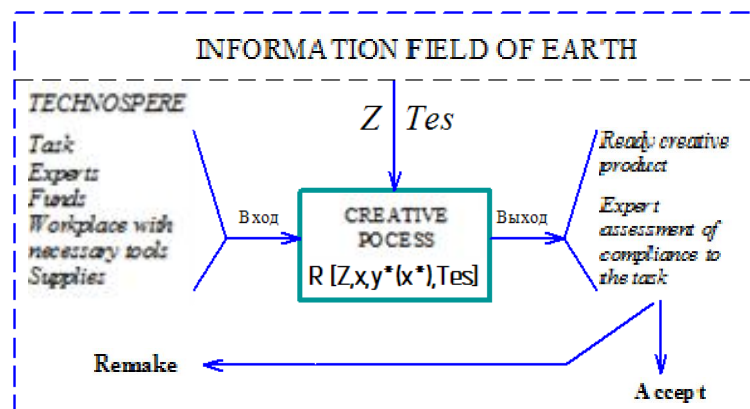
INFORMATION FIELD OF EARTH

TECHNOSPERE

Task
Experts
Funds
Workplace with necessary tools
Supplies

$Z \quad Tes$

Вход

CREATIVE POCESS
R [Z,x,y*(x*),Tes]

Выход

Ready creative product

Expert assessment of compliance to the task

Remake

Accept